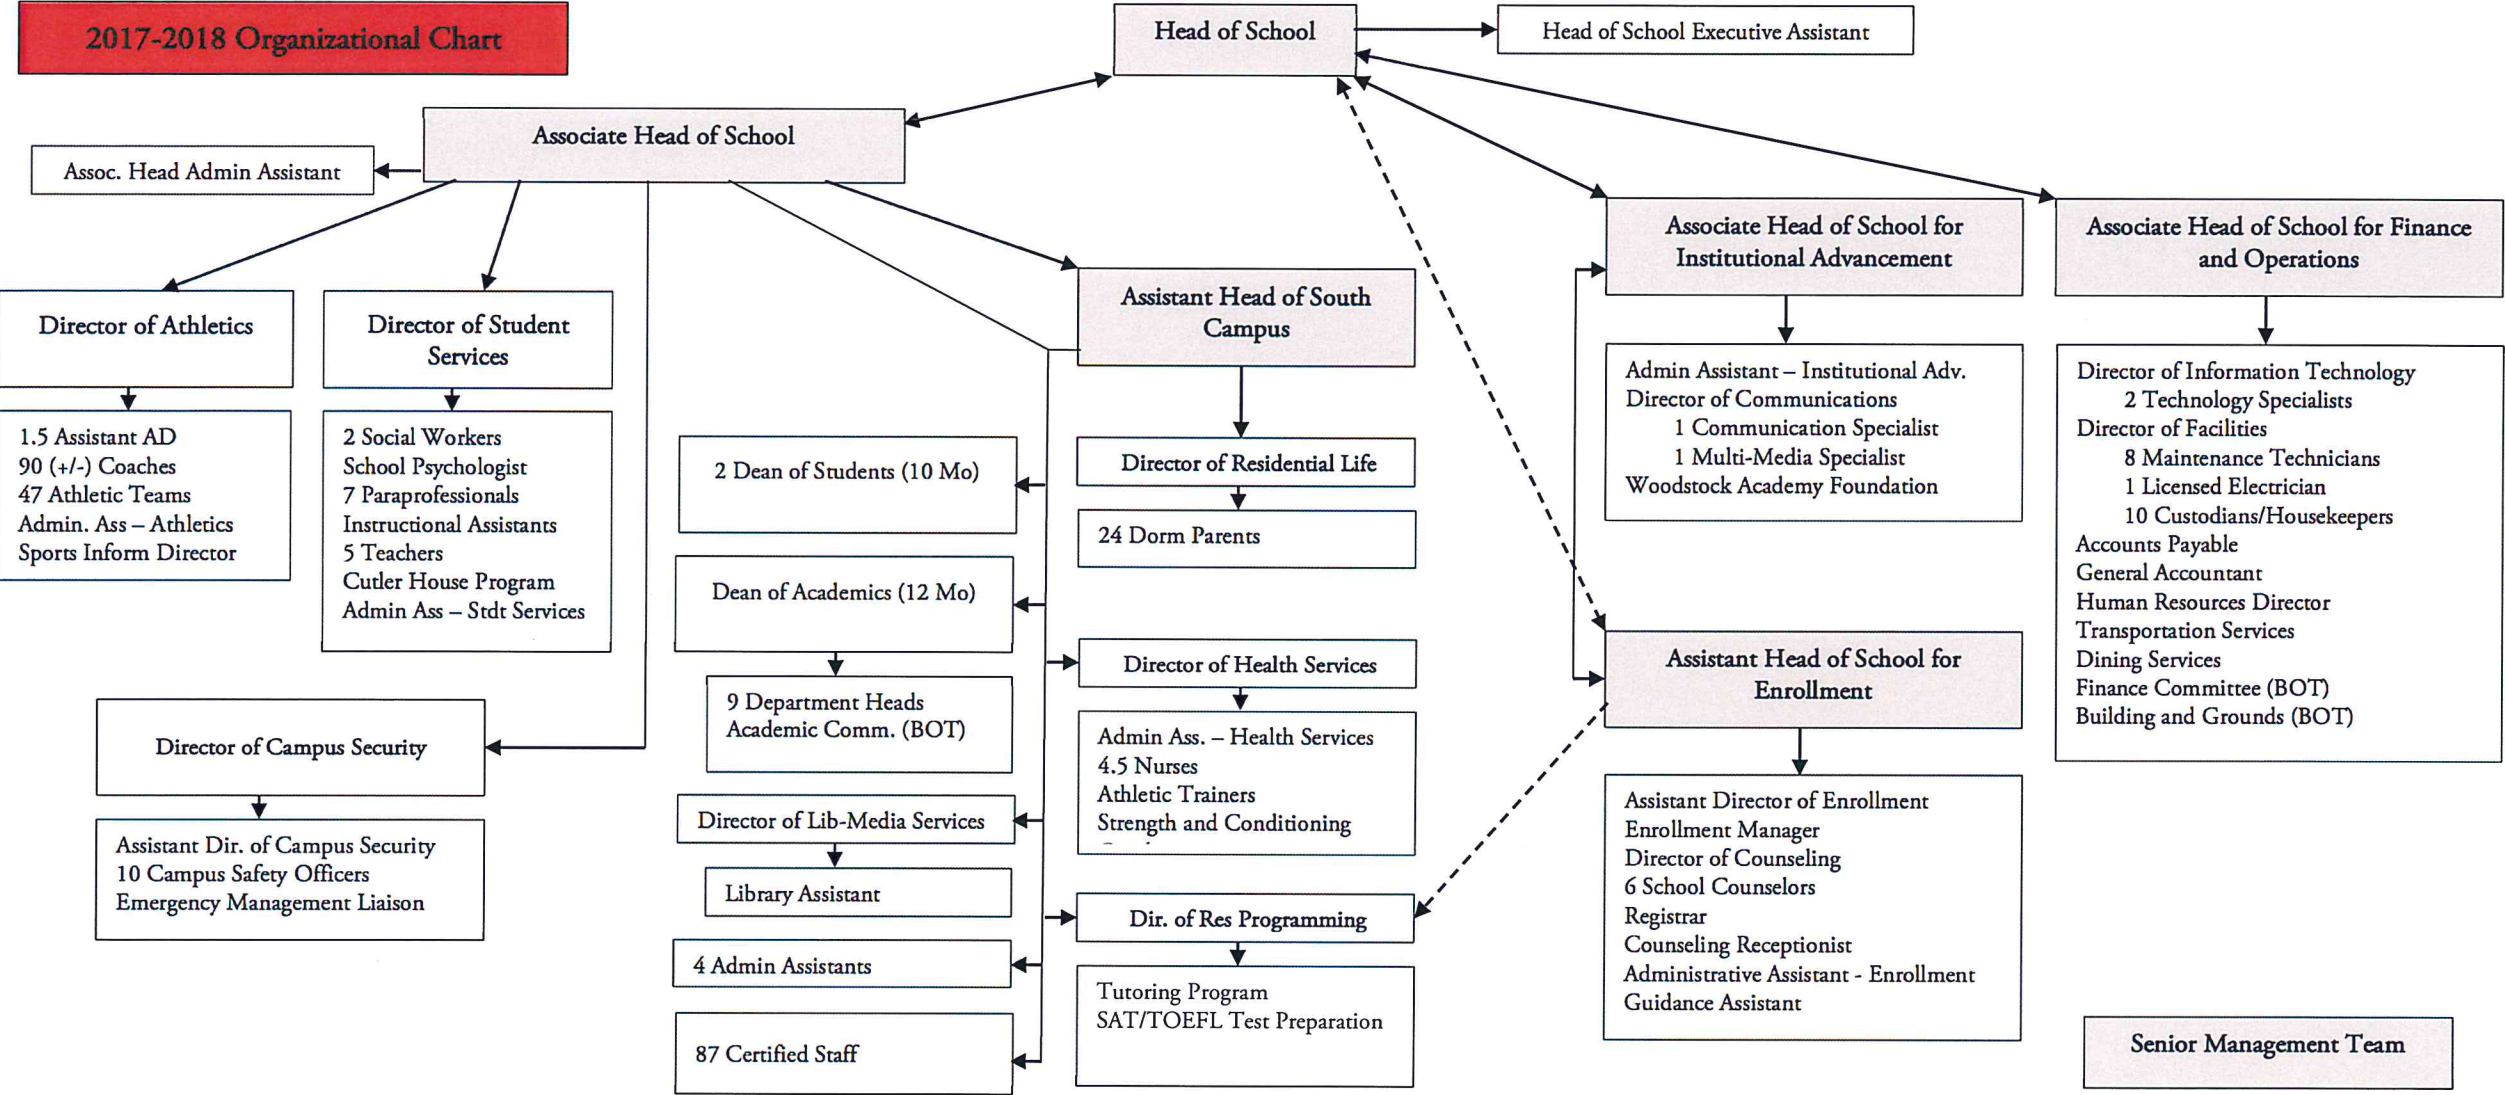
2017-2018 Organizational Chart

Head of School

Head of School Executive Assistant

Associate Head of School

Assoc. Head Admin Assistant

Director of Athletics

1.5 Assistant AD
90 (+/-) Coaches
47 Athletic Teams
Admin. Ass – Athletics
Sports Inform Director

Director of Student Services

2 Social Workers
School Psychologist
7 Paraprofessionals
Instructional Assistants
5 Teachers
Cutler House Program
Admin Ass – Stdt Services

Director of Campus Security

Assistant Dir. of Campus Security
10 Campus Safety Officers
Emergency Management Liaison

2 Dean of Students (10 Mo)

Dean of Academics (12 Mo)

9 Department Heads
Academic Comm. (BOT)

Director of Lib-Media Services

Library Assistant

4 Admin Assistants

87 Certified Staff

Assistant Head of South Campus

Director of Residential Life

24 Dorm Parents

Director of Health Services

Admin Ass. – Health Services
4.5 Nurses
Athletic Trainers
Strength and Conditioning
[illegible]

Dir. of Res Programming

Tutoring Program
SAT/TOEFL Test Preparation

Associate Head of School for Institutional Advancement

Admin Assistant – Institutional Adv.
Director of Communications
1 Communication Specialist
1 Multi-Media Specialist
Woodstock Academy Foundation

Assistant Head of School for Enrollment

Assistant Director of Enrollment
Enrollment Manager
Director of Counseling
6 School Counselors
Registrar
Counseling Receptionist
Administrative Assistant - Enrollment
Guidance Assistant

Associate Head of School for Finance and Operations

Director of Information Technology
2 Technology Specialists
Director of Facilities
8 Maintenance Technicians
1 Licensed Electrician
10 Custodians/Housekeepers
Accounts Payable
General Accountant
Human Resources Director
Transportation Services
Dining Services
Finance Committee (BOT)
Building and Grounds (BOT)

Senior Management Team